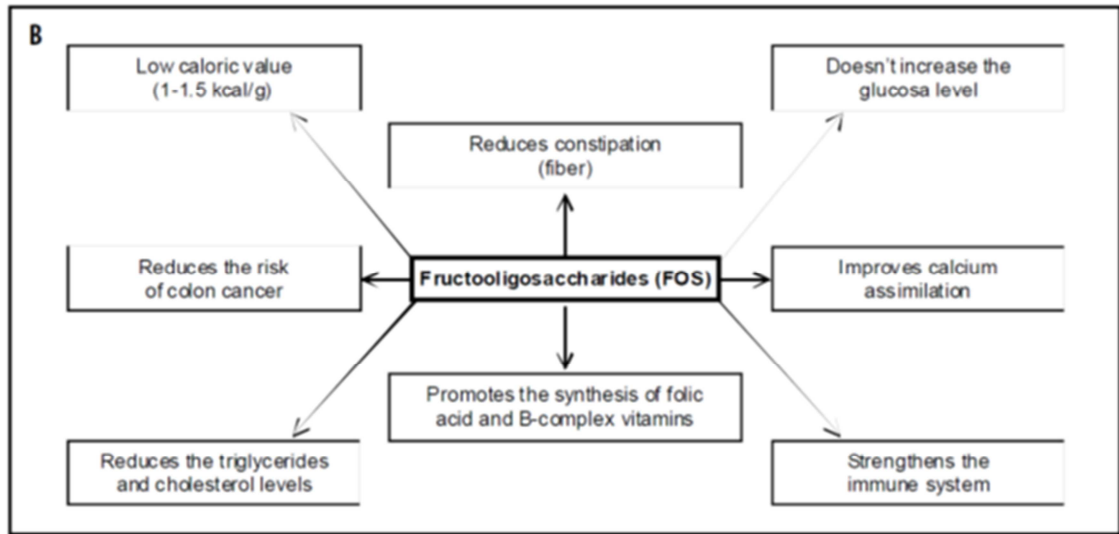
B

Low caloric value (1-1.5 kcal/g)

Reduces constipation (fiber)

Doesn't increase the glucosa level

Reduces the risk of colon cancer

Fructooligosaccharides (FOS)

Improves calcium assimilation

Promotes the synthesis of folic acid and B-complex vitamins

Reduces the triglycerides and cholesterol levels

Strengthens the immune system